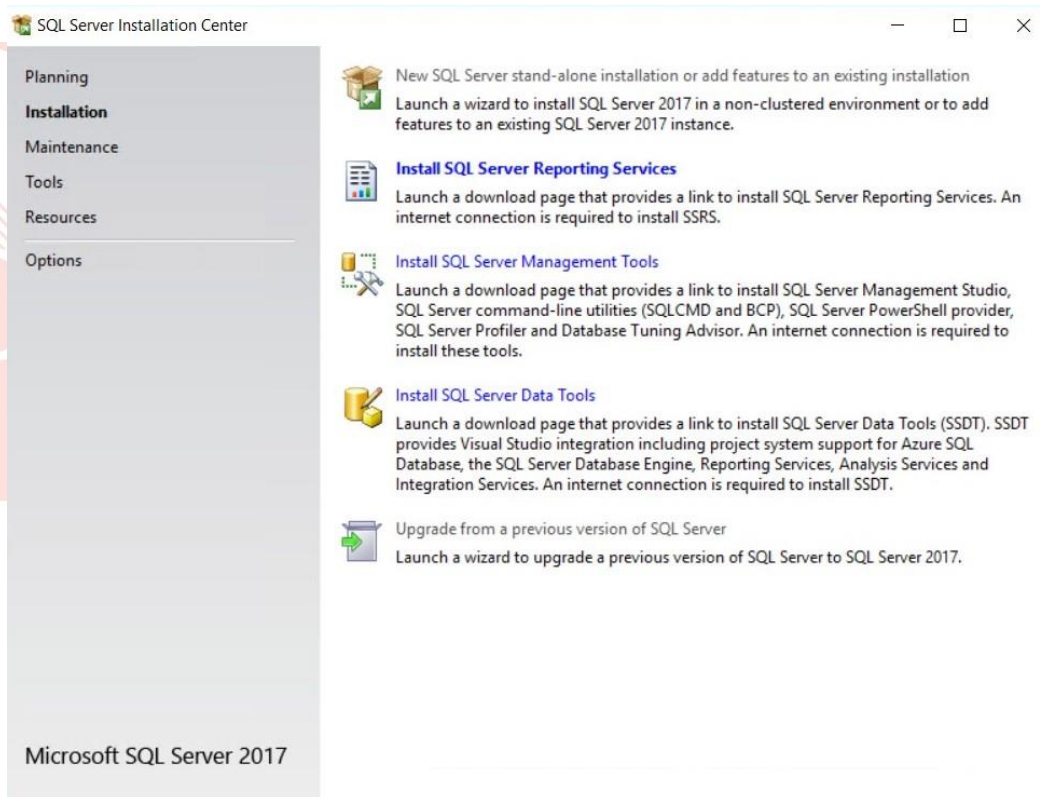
SQL Server Installation Center

Planning
Installation
Maintenance
Tools
Resources
Options

New SQL Server stand-alone installation or add features to an existing installation
Launch a wizard to install SQL Server 2017 in a non-clustered environment or to add features to an existing SQL Server 2017 instance.

Install SQL Server Reporting Services
Launch a download page that provides a link to install SQL Server Reporting Services. An internet connection is required to install SSRS.

Install SQL Server Management Tools
Launch a download page that provides a link to install SQL Server Management Studio, SQL Server command-line utilities (SQLCMD and BCP), SQL Server PowerShell provider, SQL Server Profiler and Database Tuning Advisor. An internet connection is required to install these tools.

Install SQL Server Data Tools
Launch a download page that provides a link to install SQL Server Data Tools (SSDT). SSDT provides Visual Studio integration including project system support for Azure SQL Database, the SQL Server Database Engine, Reporting Services, Analysis Services and Integration Services. An internet connection is required to install SSDT.

Upgrade from a previous version of SQL Server
Launch a wizard to upgrade a previous version of SQL Server to SQL Server 2017.

Microsoft SQL Server 2017